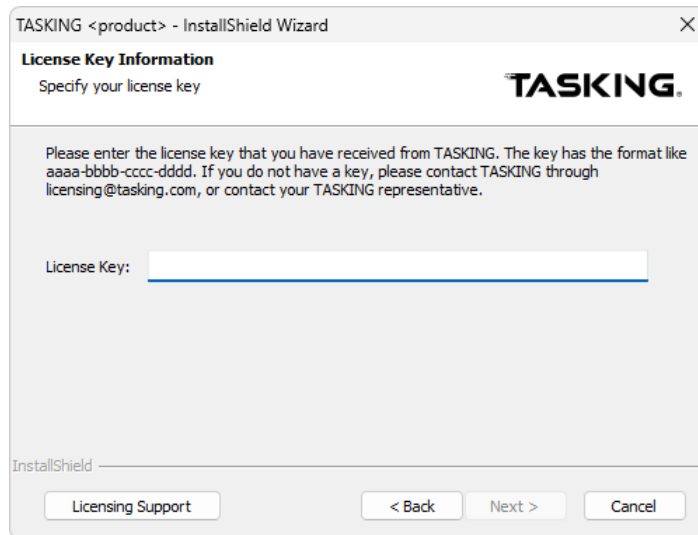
TASKING <product> - InstallShield Wizard

×

License Key Information

Specify your license key

TASKING.

Please enter the license key that you have received from TASKING. The key has the format like aaaa-bbbb-cccc-dddd. If you do not have a key, please contact TASKING through licensing@tasking.com, or contact your TASKING representative.

License Key:

InstallShield

Licensing Support

< Back

Next >

Cancel